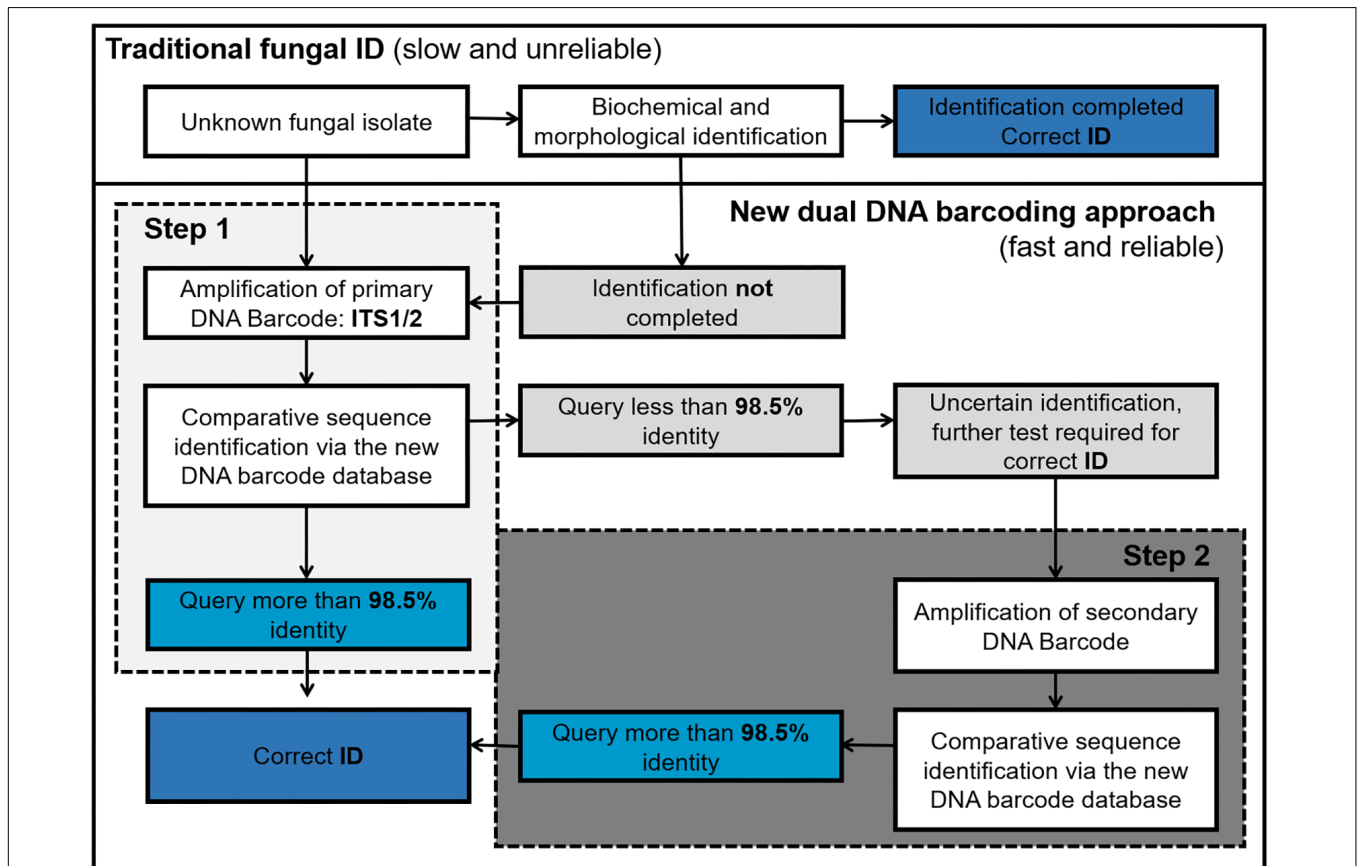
**Traditional fungal ID** (slow and unreliable)

Unknown fungal isolate

Biochemical and morphological identification

Identification completed Correct **ID**

**New dual DNA barcoding approach** (fast and reliable)

**Step 1**

Amplification of primary DNA Barcode: **ITS1/2**

Identification **not** completed

Comparative sequence identification via the new DNA barcode database

Query less than **98.5%** identity

Uncertain identification, further test required for correct **ID**

Query more than **98.5%** identity

**Step 2**

Amplification of secondary DNA Barcode

Correct **ID**

Query more than **98.5%** identity

Comparative sequence identification via the new DNA barcode database